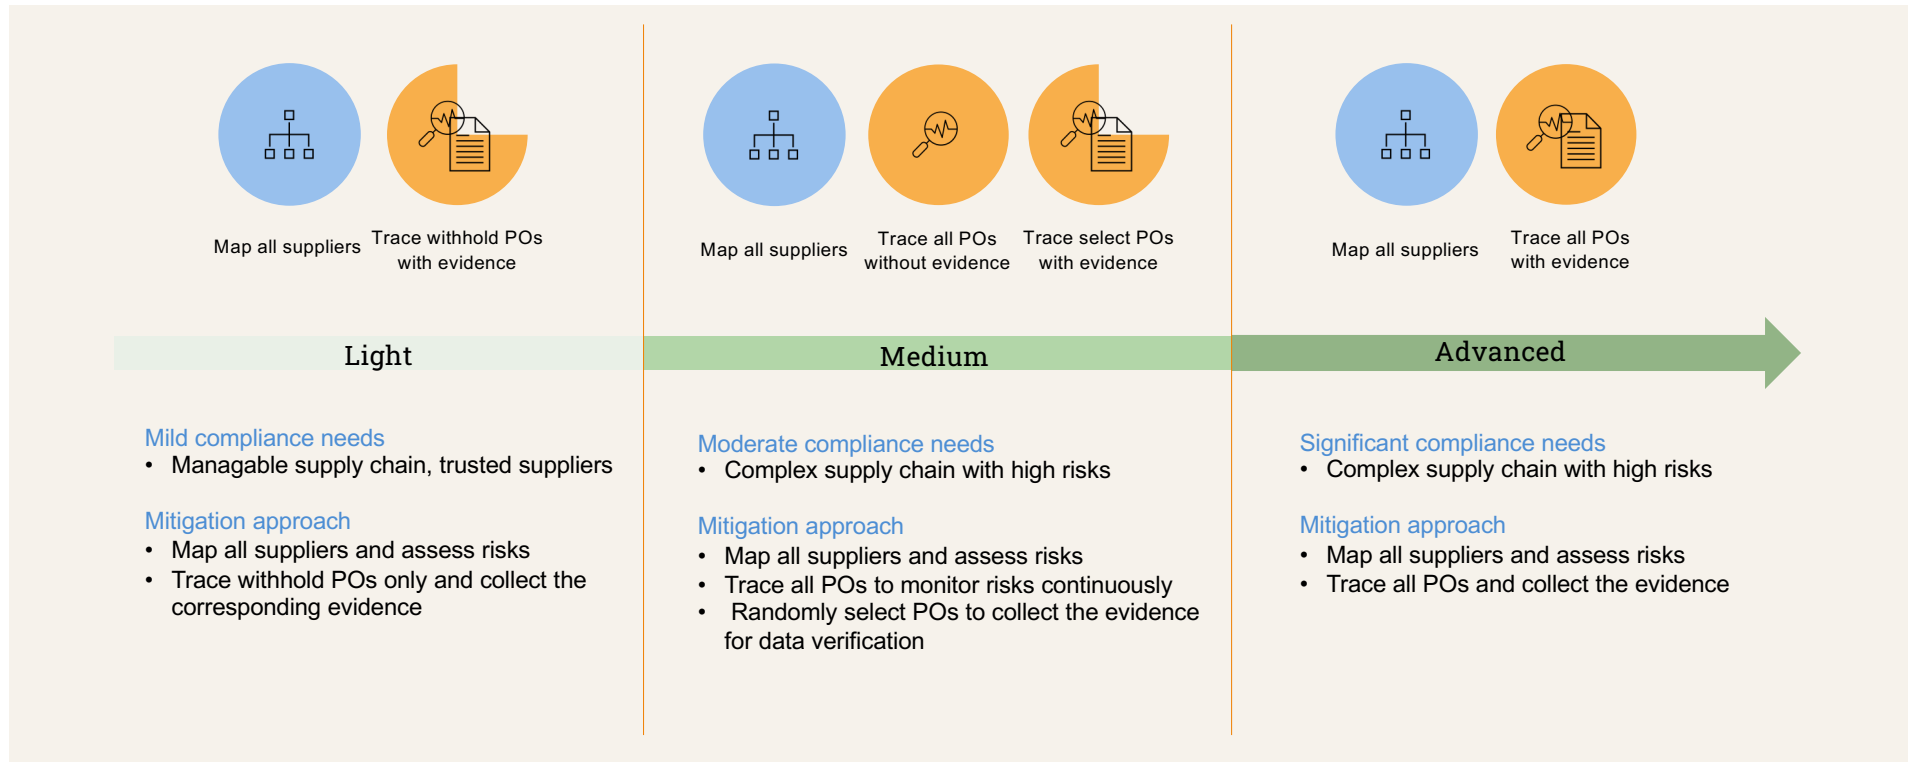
Map all suppliers

Trace withhold POs with evidence

Map all suppliers

Trace all POs without evidence

Trace select POs with evidence

Map all suppliers

Trace all POs with evidence

Light

Medium

Advanced

Mild compliance needs
• Managable supply chain, trusted suppliers

Mitigation approach
• Map all suppliers and assess risks
• Trace withhold POs only and collect the corresponding evidence

Moderate compliance needs
• Complex supply chain with high risks

Mitigation approach
• Map all suppliers and assess risks
• Trace all POs to monitor risks continuously
• Randomly select POs to collect the evidence for data verification

Significant compliance needs
• Complex supply chain with high risks

Mitigation approach
• Map all suppliers and assess risks
• Trace all POs and collect the evidence